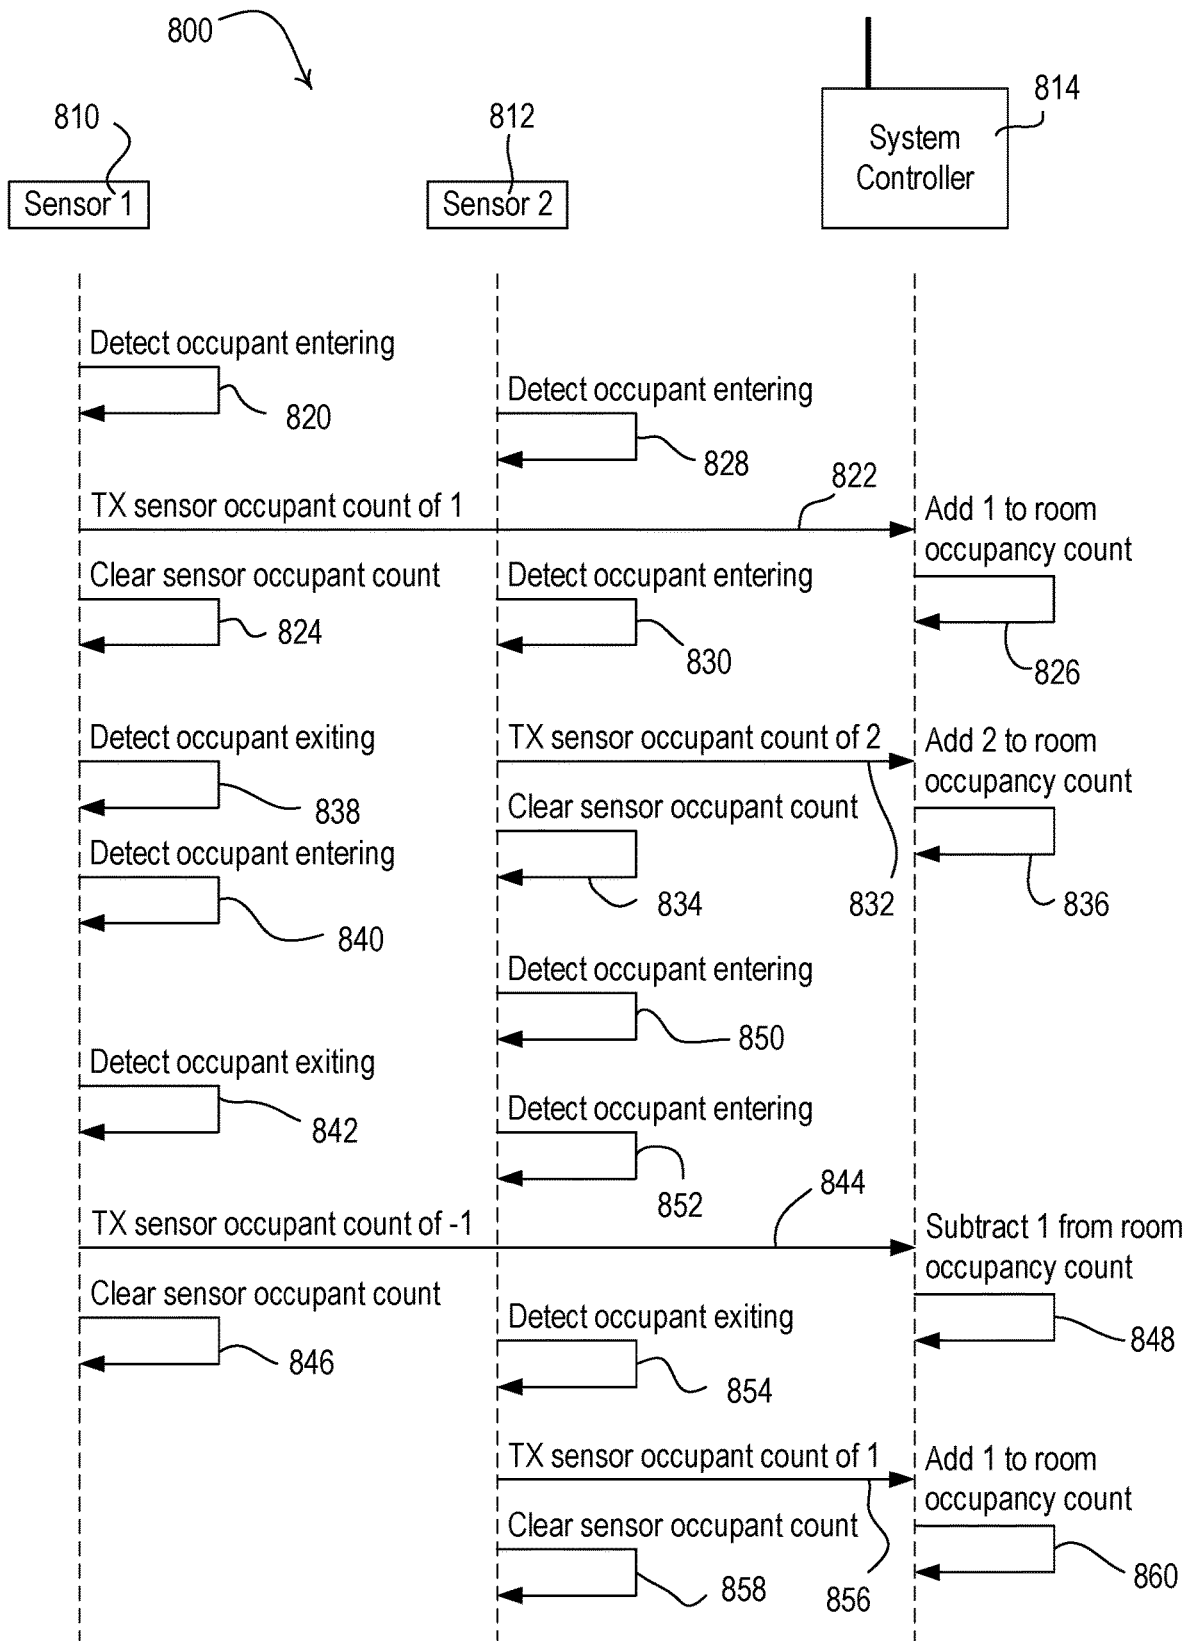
800

810

Sensor 1

812

Sensor 2

814

System Controller

Detect occupant entering

820

Detect occupant entering

828

TX sensor occupant count of 1

822

Add 1 to room occupancy count

Clear sensor occupant count

824

Detect occupant entering

830

826

Detect occupant exiting

838

TX sensor occupant count of 2

Add 2 to room occupancy count

Clear sensor occupant count

Detect occupant entering

834

832

836

840

Detect occupant entering

850

Detect occupant exiting

842

Detect occupant entering

852

844

TX sensor occupant count of -1

Subtract 1 from room occupancy count

Clear sensor occupant count

Detect occupant exiting

848

846

854

TX sensor occupant count of 1

Add 1 to room occupancy count

Clear sensor occupant count

860

858

856